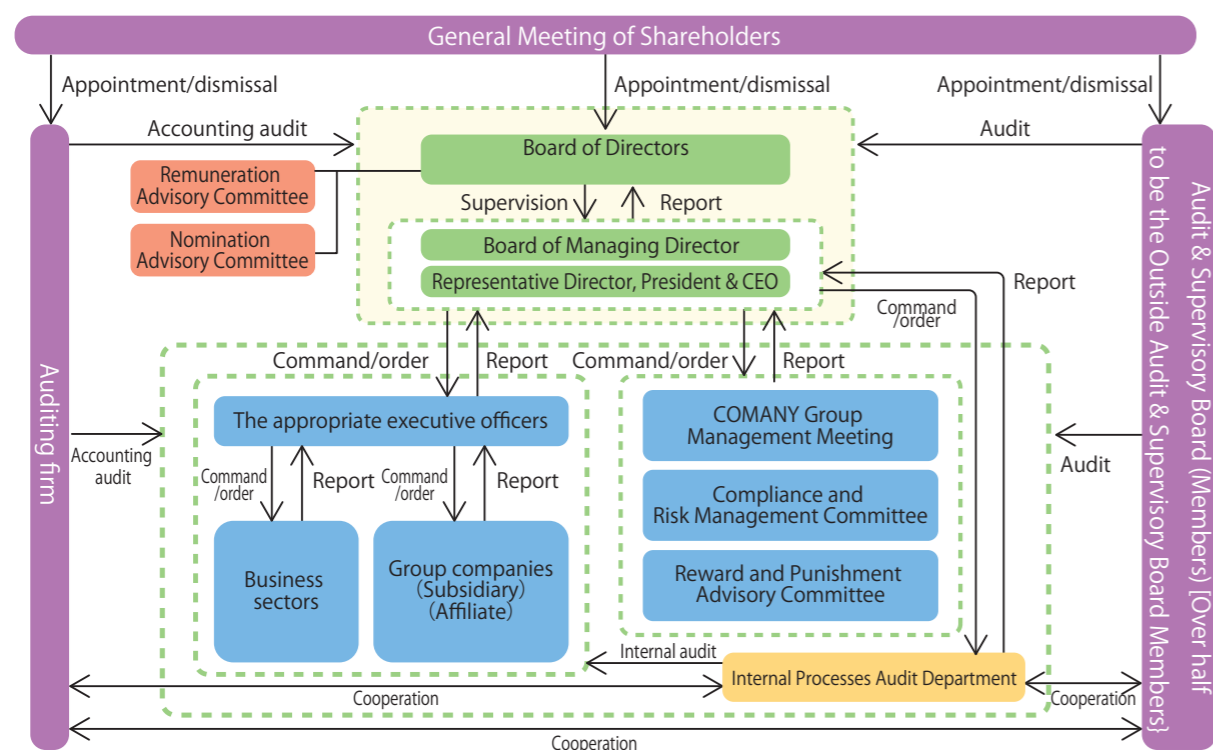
General Meeting of Shareholders

Appointment/dismissal

Appointment/dismissal

Appointment/dismissal

Auditing firm

Accounting audit

Audit

Audit & Supervisory Board (Members) [Over half to be the Outside Audit & Supervisory Board Members}

Board of Directors

Remuneration Advisory Committee

Nomination Advisory Committee

Supervision

Report

Board of Managing Director

Representative Director, President & CEO

Report

Command /order

Command/order

Report

Command/order

Report

Accounting audit

The appropriate executive officers

COMANY Group Management Meeting

Audit

Command /order

Report

Command /order

Report

Compliance and Risk Management Committee

Business sectors

Group companies (Subsidiary) (Affiliate)

Reward and Punishment Advisory Committee

Internal audit

Internal Processes Audit Department

Cooperation

Cooperation

Cooperation